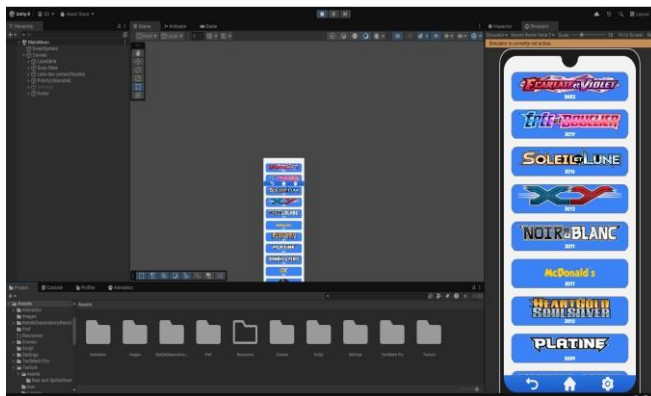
Hierarchy
Scene
Animator
Game
Inspector
Simulator
Simulator is currently not active
Project
Console
Profiler
Animation
Assets
Animation
Images
Fonts
Prefabs
Resources
Scenes
Scripts
Settings
TextMesh Pro
Texture

ÉCARLATE ET VIOLET
2023
ÉPÉE ET BOUCLIER
2019
SOLEIL ET LUNE
2016
XY
2013
NOIR & BLANC
2011
McDonald's
2011
HEARTGOLD SOULSILVER
2010
PLATINE
2009